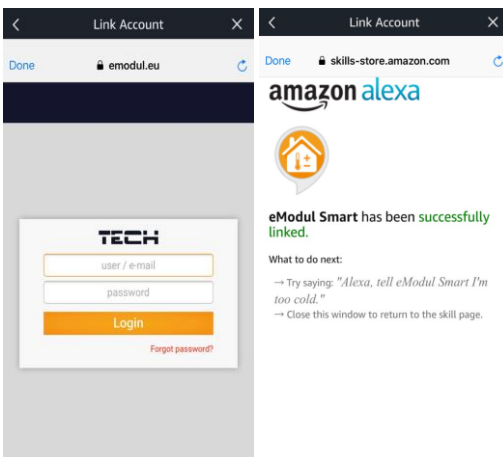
Link Account

Done emodul.eu

TECH

user / e-mail

password

Login

Forgot password?

Link Account

Done skills-store.amazon.com

amazon alexa

eModul Smart has been successfully linked.

What to do next:

→ Try saying: "Alexa, tell eModul Smart I'm too cold."

→ Close this window to return to the skill page.